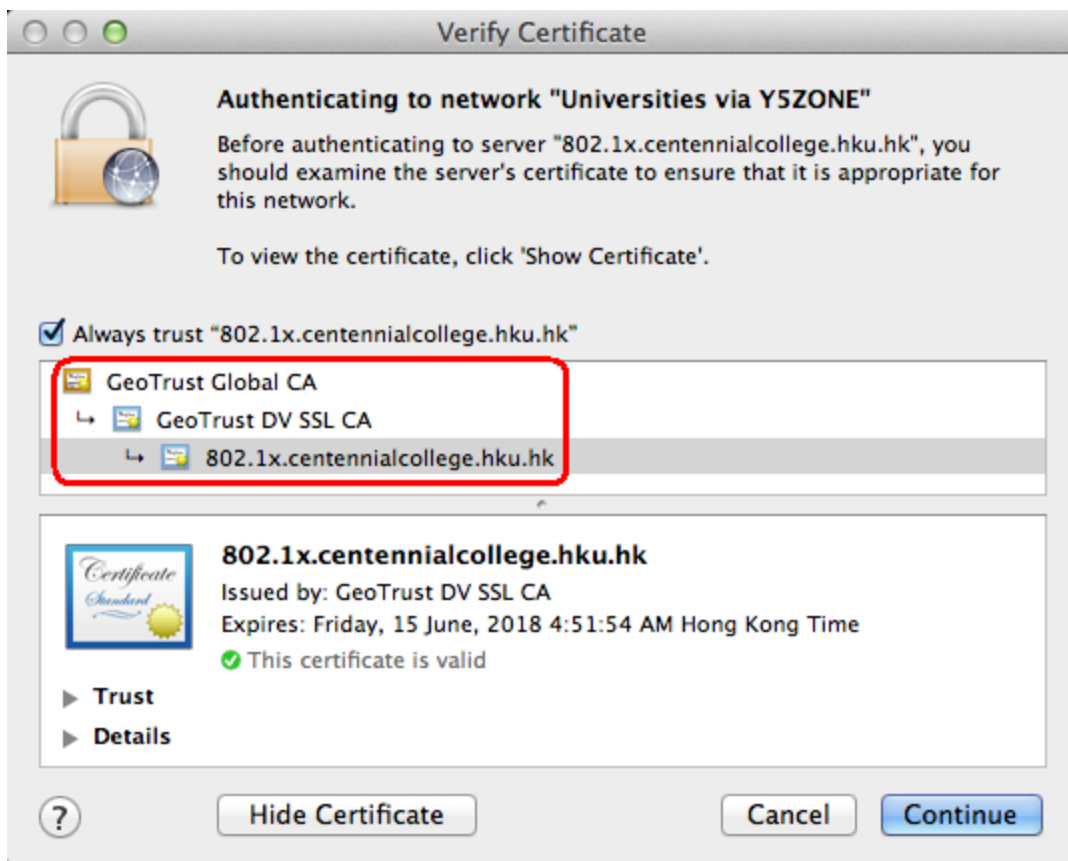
Verify Certificate

Authenticating to network "Universities via Y5ZONE"

Before authenticating to server "802.1x.centennialcollege.hku.hk", you should examine the server's certificate to ensure that it is appropriate for this network.

To view the certificate, click 'Show Certificate'.

Always trust "802.1x.centennialcollege.hku.hk"

GeoTrust Global CA
GeoTrust DV SSL CA
802.1x.centennialcollege.hku.hk

Certificate
Standard

802.1x.centennialcollege.hku.hk
Issued by: GeoTrust DV SSL CA
Expires: Friday, 15 June, 2018 4:51:54 AM Hong Kong Time
This certificate is valid

Trust
Details

?
Hide Certificate
Cancel
Continue